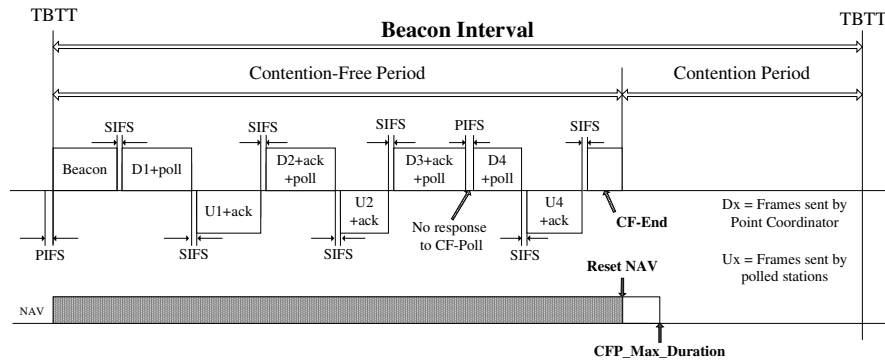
TBTT

TBTT

Beacon Interval

Contention-Free Period

Contention Period

SIFS

SIFS

SIFS

PIFS

SIFS

Beacon

D1+poll

D2+ack +poll

D3+ack +poll

D4 +poll

U1+ack

U2 +ack

U4 +ack

PIFS

SIFS

SIFS

No response to CF-Poll

SIFS

CF-End

Dx = Frames sent by Point Coordinator

Ux = Frames sent by polled stations

Reset NAV

NAV

CFP_Max_Duration